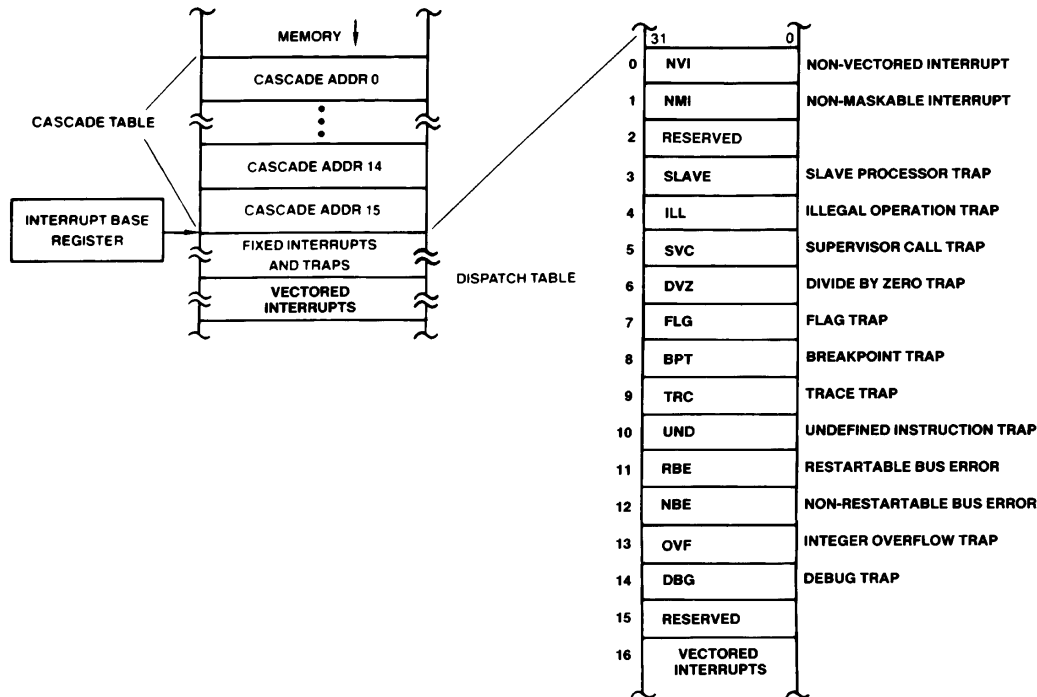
MEMORY

CASCADE ADDR 0

CASCADE TABLE

CASCADE ADDR 14

CASCADE ADDR 15

INTERRUPT BASE REGISTER

FIXED INTERRUPTS AND TRAPS

VECTORED INTERRUPTS

DISPATCH TABLE

31 0

0 NVI NON-VECTORED INTERRUPT

1 NMI NON-MASKABLE INTERRUPT

2 RESERVED

3 SLAVE SLAVE PROCESSOR TRAP

4 ILL ILLEGAL OPERATION TRAP

5 SVC SUPERVISOR CALL TRAP

6 DVZ DIVIDE BY ZERO TRAP

7 FLG FLAG TRAP

8 BPT BREAKPOINT TRAP

9 TRC TRACE TRAP

10 UND UNDEFINED INSTRUCTION TRAP

11 RBE RESTARTABLE BUS ERROR

12 NBE NON-RESTARTABLE BUS ERROR

13 OVF INTEGER OVERFLOW TRAP

14 DBG DEBUG TRAP

15 RESERVED

16 VECTORED INTERRUPTS